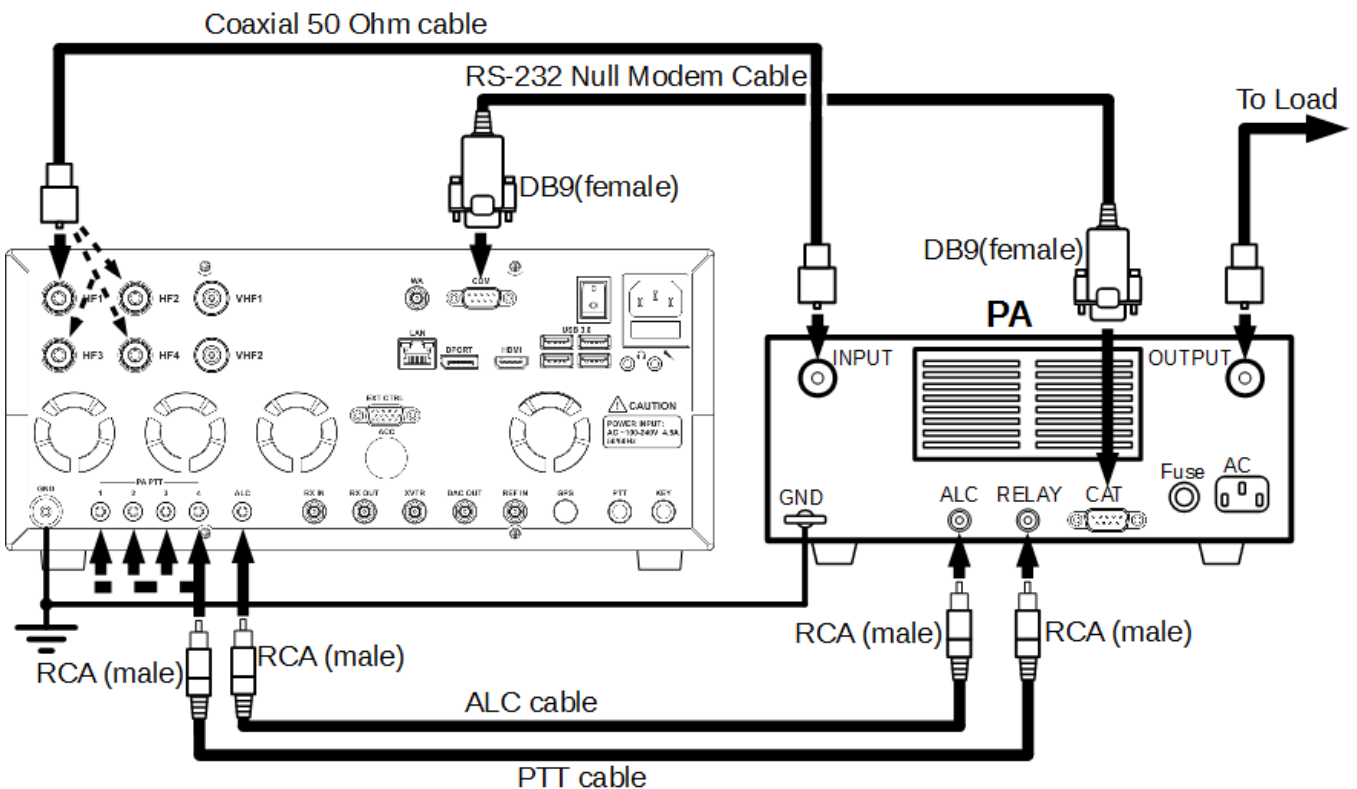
Coaxial 50 Ohm cable

RS-232 Null Modem Cable

To Load

DB9(female)

DB9(female)

PA

HF1 HF2 VHF1
HF3 HF4 VHF2

WX COM

LAN DPORT HDMI USB 3.0

EXT CTRL ACC

CAUTION
POWER INPUT:
AC ~100-240V 4.5A
50/60Hz

GND PA PTT 1 2 3 4 ALC RX IN RX OUT XVTR DAC OUT REF IN GPS PTT KEY

INPUT OUTPUT

GND ALC RELAY CAT Fuse AC

RCA (male) RCA (male)

RCA (male) RCA (male)

ALC cable

PTT cable